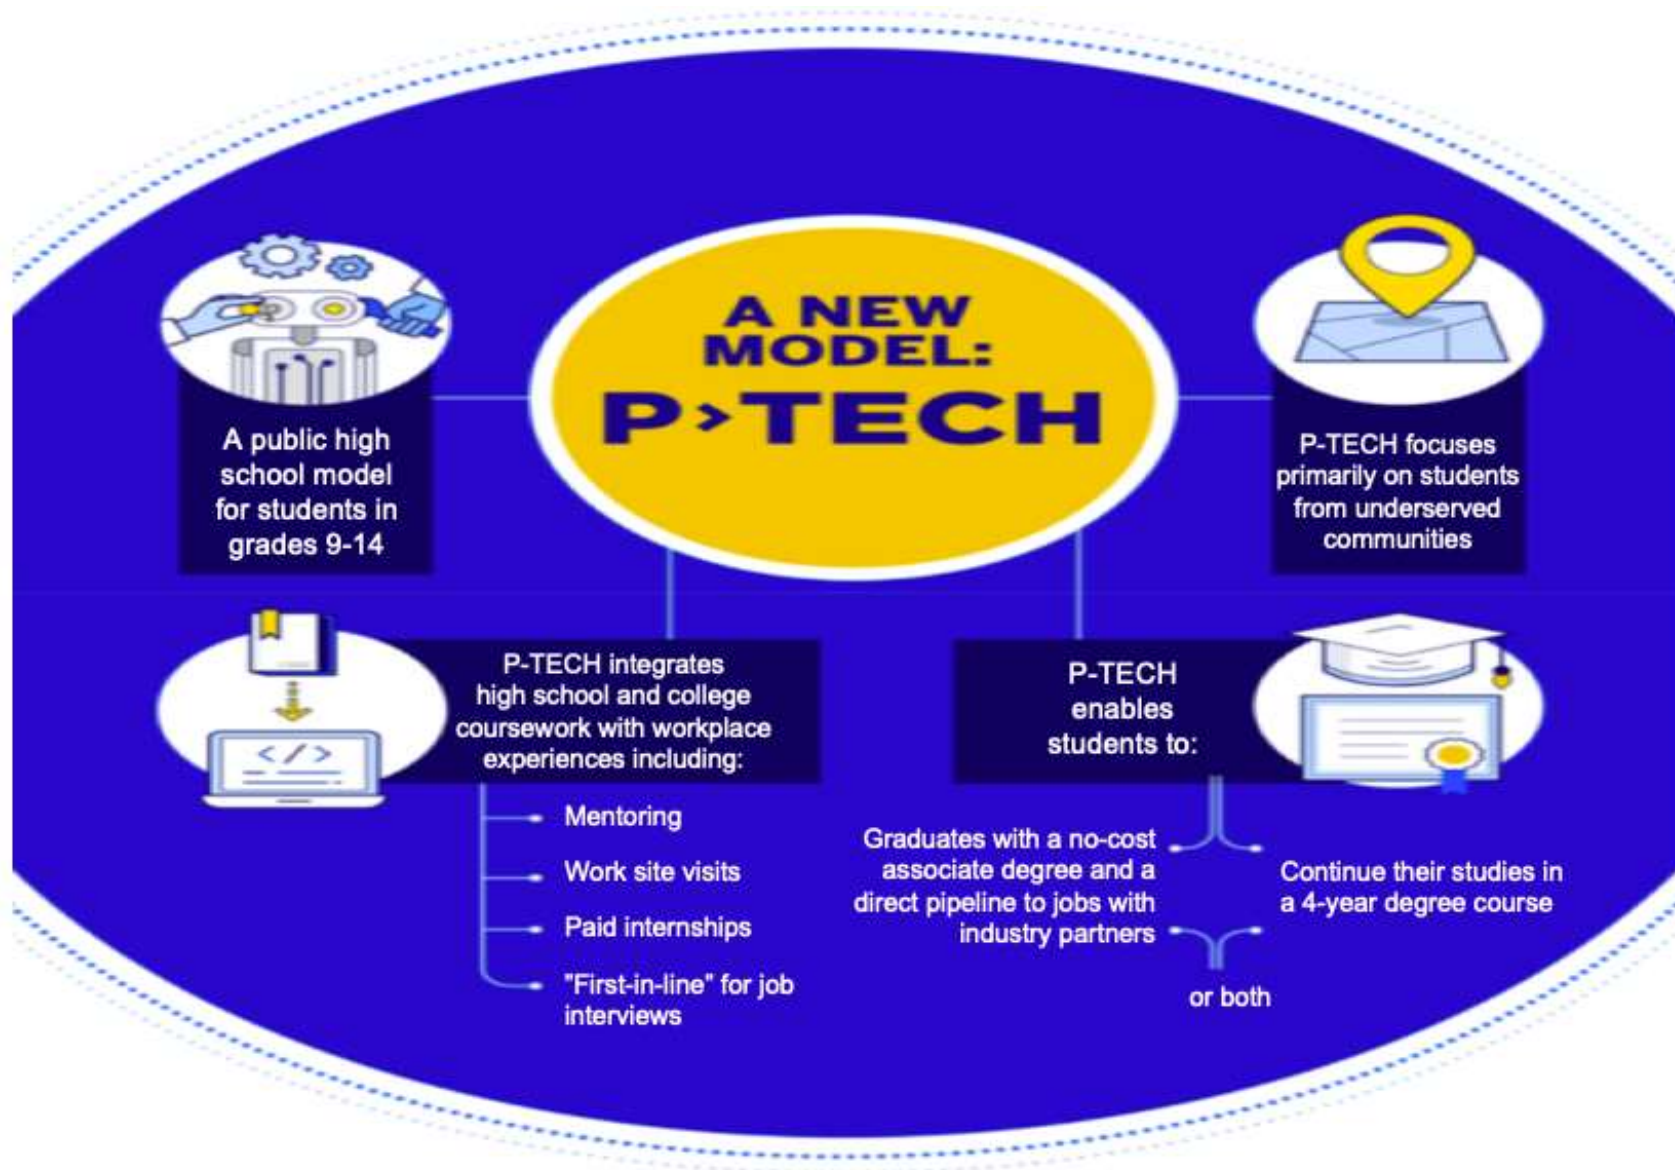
A NEW MODEL:
P›TECH

A public high school model for students in grades 9-14

P-TECH focuses primarily on students from underserved communities

P-TECH integrates high school and college coursework with workplace experiences including:

Mentoring

Work site visits

Paid internships

"First-in-line" for job interviews

P-TECH enables students to:

Graduates with a no-cost associate degree and a direct pipeline to jobs with industry partners

Continue their studies in a 4-year degree course

or both